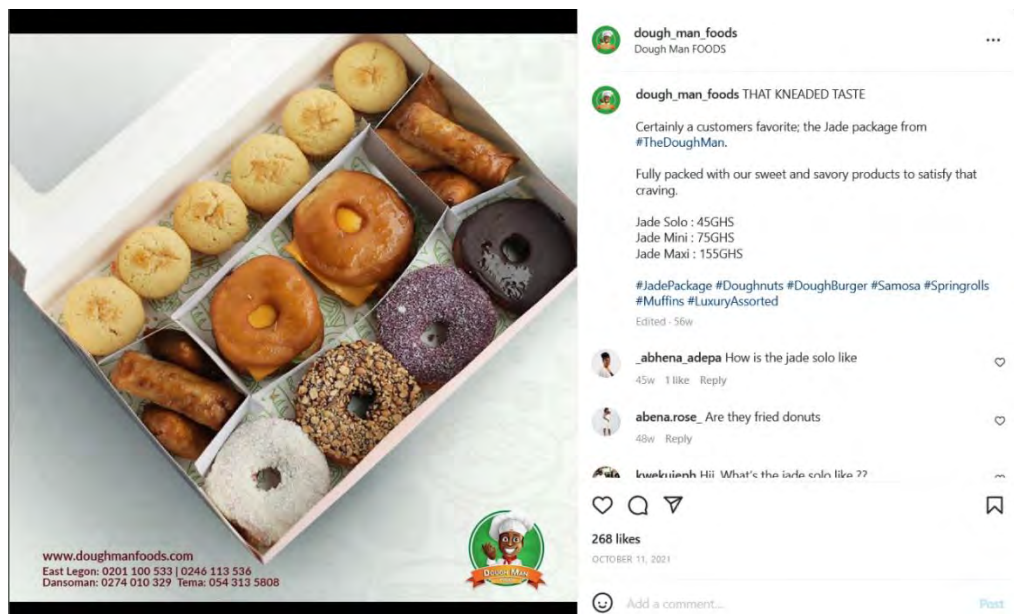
www.doughmanfoods.com
East Legon: 0201 100 533 | 0246 113 536
Dansoman: 0274 010 329 Tema: 054 313 5808

DOUGH MAN

dough_man_foods
Dough Man FOODS
...

dough_man_foods THAT KNEADED TASTE

Certainly a customers favorite; the Jade package from #TheDoughMan.

Fully packed with our sweet and savory products to satisfy that craving.

Jade Solo : 45GHS
Jade Mini : 75GHS
Jade Maxi : 155GHS

#JadePackage #Doughnuts #DoughBurger #Samosa #Springrolls #Muffins #LuxuryAssorted

Edited · 56w

_abhena_adepa How is the jade solo like
45w 1 like Reply

abena.rose_ Are they fried donuts
48w Reply

kwekuienh Hii What's the jade solo like ??

268 likes
OCTOBER 11, 2021

Add a comment...
Post